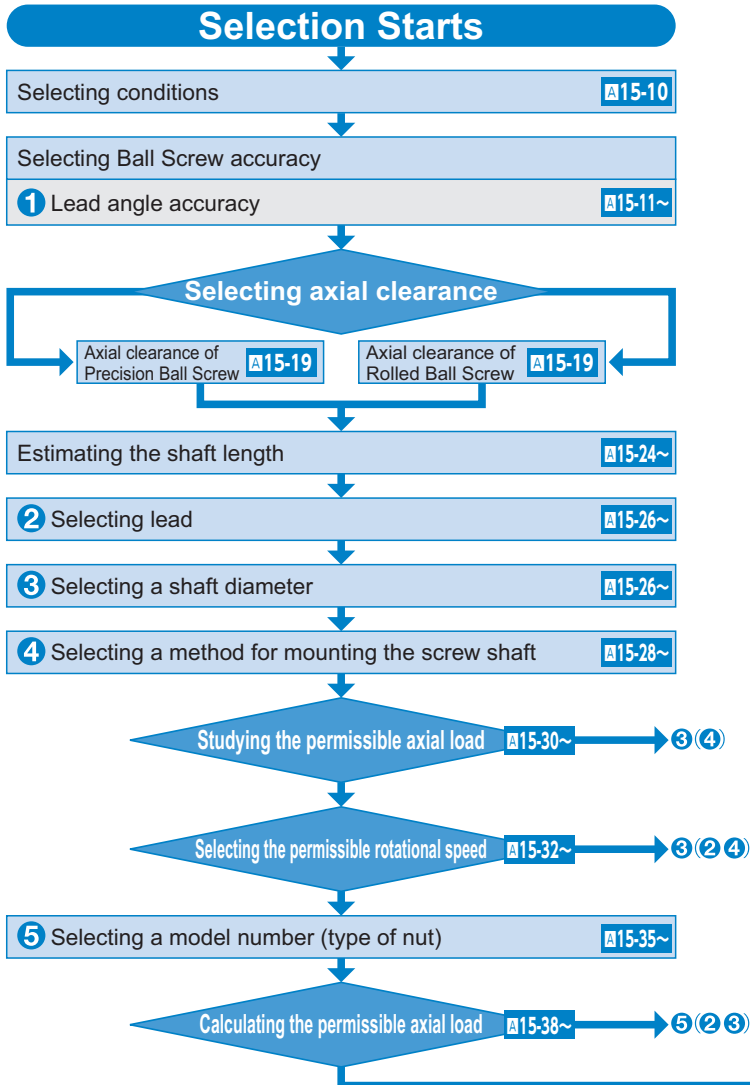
Selection Starts

Selecting conditions A15-10

Selecting Ball Screw accuracy

❶ Lead angle accuracy A15-11~

Selecting axial clearance

Axial clearance of Precision Ball Screw A15-19

Axial clearance of Rolled Ball Screw A15-19

Estimating the shaft length A15-24~

❷ Selecting lead A15-26~

❸ Selecting a shaft diameter A15-26~

❹ Selecting a method for mounting the screw shaft A15-28~

Studying the permissible axial load A15-30~ ❸(❹)

Selecting the permissible rotational speed A15-32~ ❸(❷❹)

❺ Selecting a model number (type of nut) A15-35~

Calculating the permissible axial load A15-38~ ❺(❷❸)